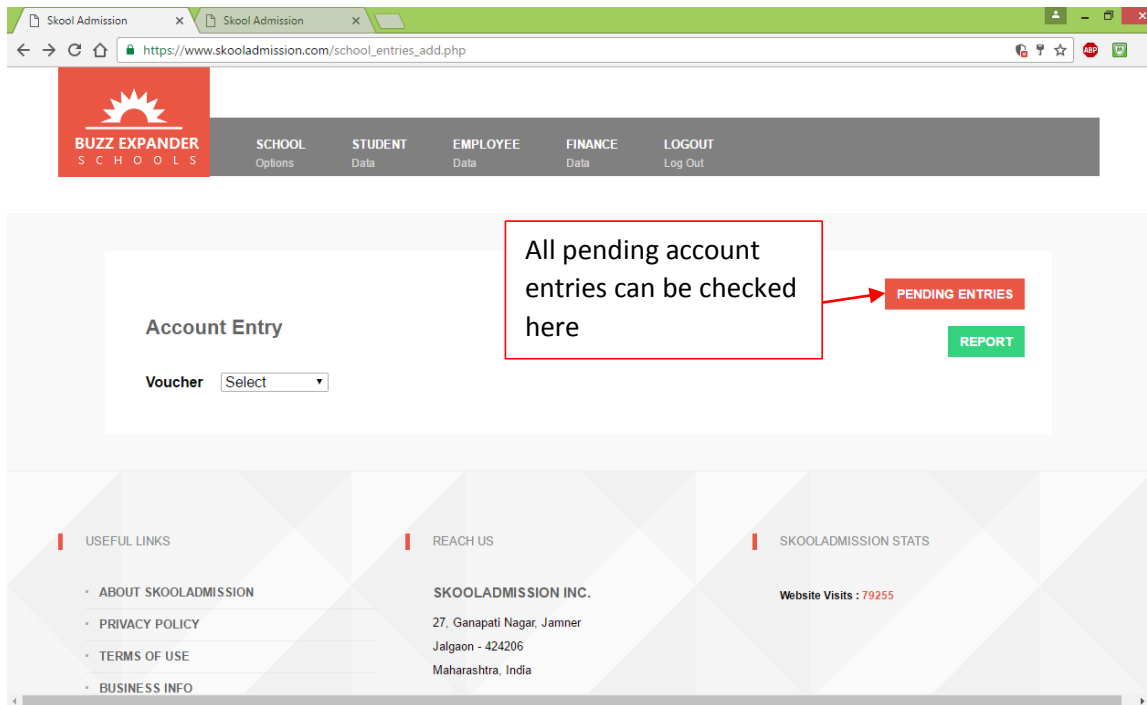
Skool Admission
Skool Admission

https://www.skooladmission.com/school_entries_add.php

ABP

BUZZ EXPANDER
SCHOOLS

SCHOOL
Options

STUDENT
Data

EMPLOYEE
Data

FINANCE
Data

LOGOUT
Log Out

All pending account entries can be checked here

PENDING ENTRIES

Account Entry

REPORT

Voucher Select

USEFUL LINKS

ABOUT SKOOLADMISSION

PRIVACY POLICY

TERMS OF USE

BUSINESS INFO

REACH US

SKOOLADMISSION INC.

27, Ganapati Nagar, Jamner
Jalgaon - 424206
Maharashtra, India

SKOOLADMISSION STATS

Website Visits : 79255